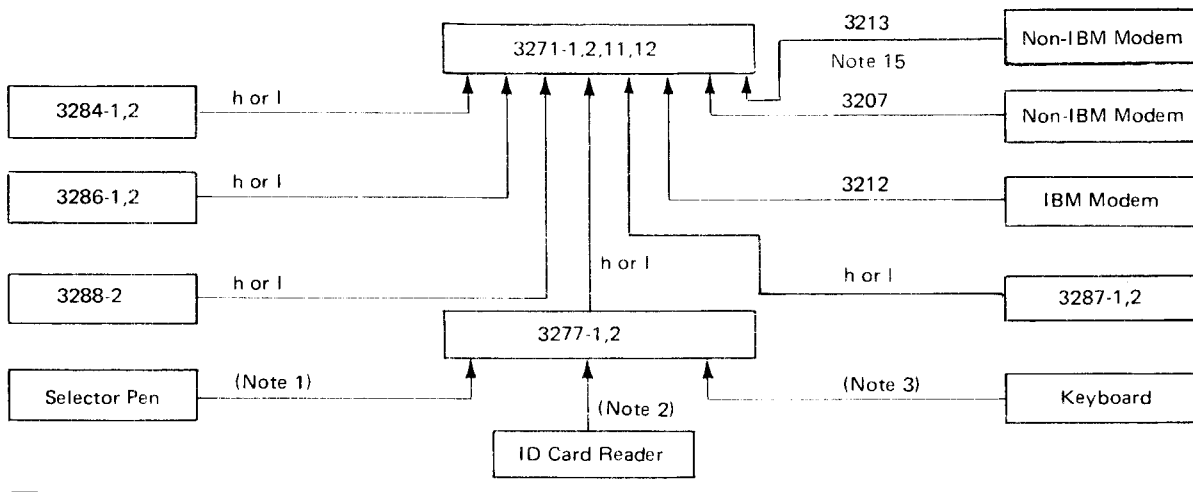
3271-1,2,11,12

3213

Note 15

Non-IBM Modem

3284-1,2

h or l

3207

Non-IBM Modem

3286-1,2

h or l

3212

IBM Modem

h or l

3288-2

h or l

h or l

3287-1,2

3277-1,2

Selector Pen

(Note 1)

(Note 3)

Keyboard

(Note 2)

ID Card Reader